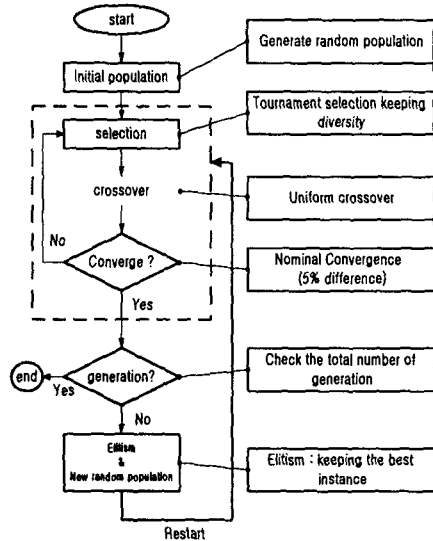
start

Initial population

Generate random population

selection

Tournament selection keeping diversity

crossover

Uniform crossover

No

Converge ?

Nominal Convergence (5% difference)

Yes

end

Yes

generation?

Check the total number of generation

No

Elitism & New random population

Elitism : keeping the best instance

Restart